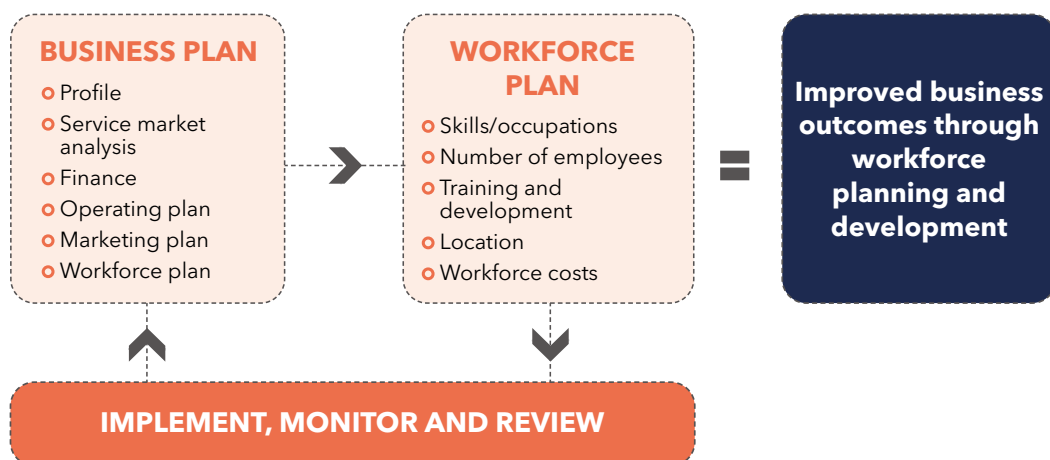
BUSINESS PLAN
Profile
Service market analysis
Finance
Operating plan
Marketing plan
Workforce plan

WORKFORCE PLAN
Skills/occupations
Number of employees
Training and development
Location
Workforce costs

=

Improved business outcomes through workforce planning and development

IMPLEMENT, MONITOR AND REVIEW